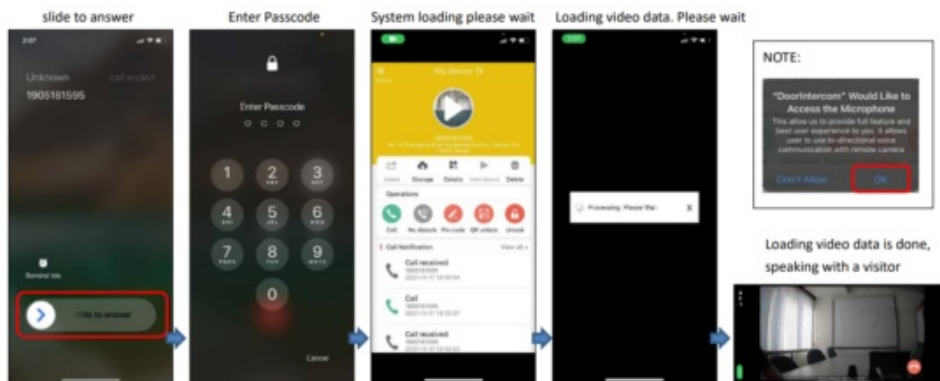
slide to answer

2:07

Unknown call ended

1905181595

Remind Me

slide to answer

Enter Passcode

Enter Passcode

1

2 ABC

3 DEF

4 GHI

5 JKL

6 MNO

7 PQRS

8 TUV

9 WXYZ

0

Cancel

System loading please wait

My device

Share Storage Details Video Record Delete

Operations

Call No disturb Pin code QR unlock Unlock

Call Notification View all

Call received

Call

Call received

Loading video data. Please wait

Processing, Please Wait X

NOTE:

"DoorIntercom" Would Like to Access the Microphone

This allow us to provide full feature and best user experience to you. It allows user to use bi-directional voice communication with remote camera

Don't Allow OK

Loading video data is done, speaking with a visitor